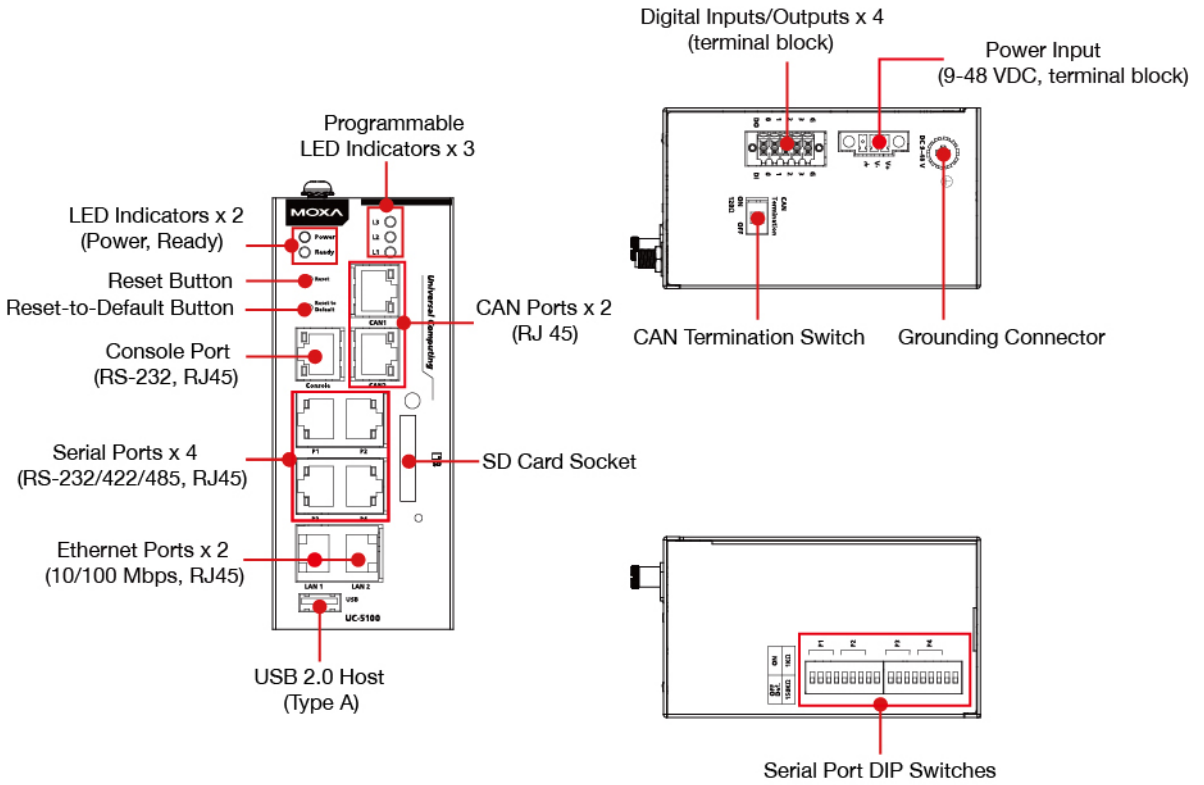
Digital Inputs/Outputs x 4
(terminal block)

Power Input
(9-48 VDC, terminal block)

Programmable
LED Indicators x 3

LED Indicators x 2
(Power, Ready)

Reset Button

Reset-to-Default Button

Console Port
(RS-232, RJ45)

Serial Ports x 4
(RS-232/422/485, RJ45)

Ethernet Ports x 2
(10/100 Mbps, RJ45)

USB 2.0 Host
(Type A)

CAN Ports x 2
(RJ 45)

SD Card Socket

CAN Termination Switch

Grounding Connector

Serial Port DIP Switches

MOXA

Power
Ready
Reset
Reset to Default
L3
L2
L1
CAN1
CAN2
Console
Universal Computing
P1
P2
P3
P4
LAN 1
LAN 2
USB
UC-5100

DO
DI
DC 9-48 V
V+
V-
CAN Termination
ON
120Ω
OFF

P1
P2
P3
P4